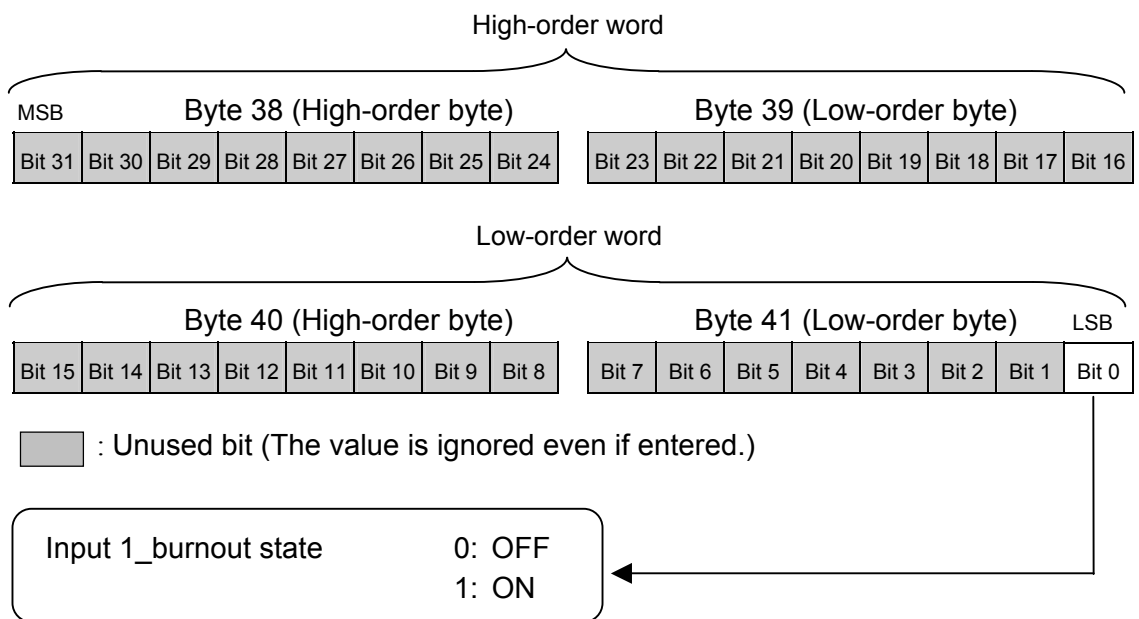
High-order word

MSB Byte 38 (High-order byte) Byte 39 (Low-order byte)

| Bit 31 | Bit 30 | Bit 29 | Bit 28 | Bit 27 | Bit 26 | Bit 25 | Bit 24 |
|---|---|---|---|---|---|---|---|

| Bit 23 | Bit 22 | Bit 21 | Bit 20 | Bit 19 | Bit 18 | Bit 17 | Bit 16 |
|---|---|---|---|---|---|---|---|

Low-order word

Byte 40 (High-order byte) Byte 41 (Low-order byte) LSB

| Bit 15 | Bit 14 | Bit 13 | Bit 12 | Bit 11 | Bit 10 | Bit 9 | Bit 8 |
|---|---|---|---|---|---|---|---|

| Bit 7 | Bit 6 | Bit 5 | Bit 4 | Bit 3 | Bit 2 | Bit 1 | Bit 0 |
|---|---|---|---|---|---|---|---|

: Unused bit (The value is ignored even if entered.)

Input 1_burnout state 0: OFF
1: ON